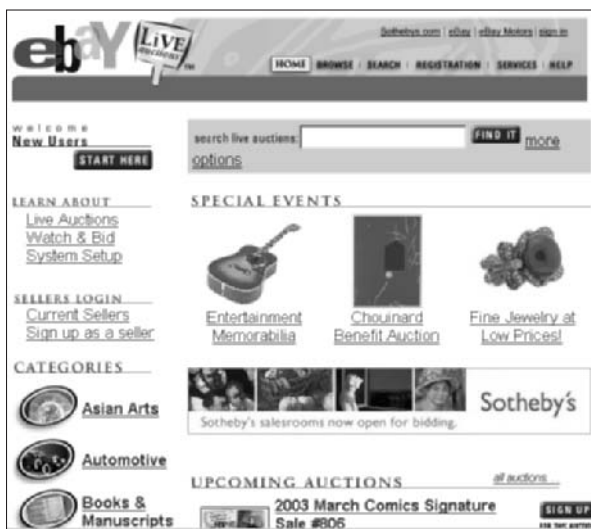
ebay LIVE auctions TM

Sothebys.com | eBay | eBay Motors | sign in

HOME BROWSE SEARCH REGISTRATION SERVICES HELP

welcome
New Users
START HERE

search live auctions: FIND IT more options

LEARN ABOUT
Live Auctions
Watch & Bid
System Setup

SELLERS LOGIN
Current Sellers
Sign up as a seller

CATEGORIES
Asian Arts
Automotive
Books & Manuscripts

SPECIAL EVENTS

Entertainment Memorabilia

Chouinard Benefit Auction

Fine Jewelry at Low Prices!

Sotheby's

Sotheby's salesrooms now open for bidding.

UPCOMING AUCTIONS

all auctions...

2003 March Comics Signature Sale #806

SIGN UP FOR THE AUCTION